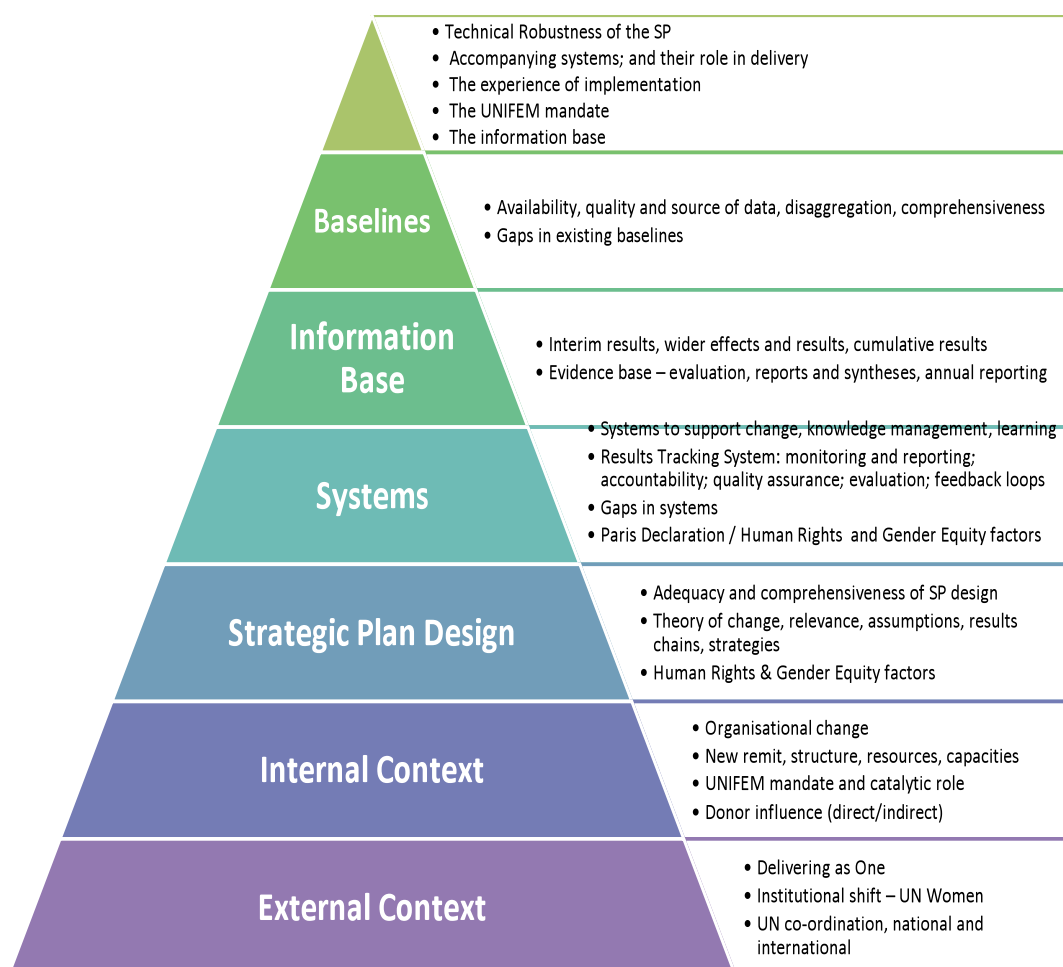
• Technical Robustness of the SP
• Accompanying systems; and their role in delivery
• The experience of implementation
• The UNIFEM mandate
• The information base

Baselines

• Availability, quality and source of data, disaggregation, comprehensiveness
• Gaps in existing baselines

Information Base

• Interim results, wider effects and results, cumulative results
• Evidence base – evaluation, reports and syntheses, annual reporting

Systems

• Systems to support change, knowledge management, learning
• Results Tracking System: monitoring and reporting; accountability; quality assurance; evaluation; feedback loops
• Gaps in systems
• Paris Declaration / Human Rights and Gender Equity factors

Strategic Plan Design

• Adequacy and comprehensiveness of SP design
• Theory of change, relevance, assumptions, results chains, strategies
• Human Rights & Gender Equity factors

Internal Context

• Organisational change
• New remit, structure, resources, capacities
• UNIFEM mandate and catalytic role
• Donor influence (direct/indirect)

External Context

• Delivering as One
• Institutional shift – UN Women
• UN co-ordination, national and international